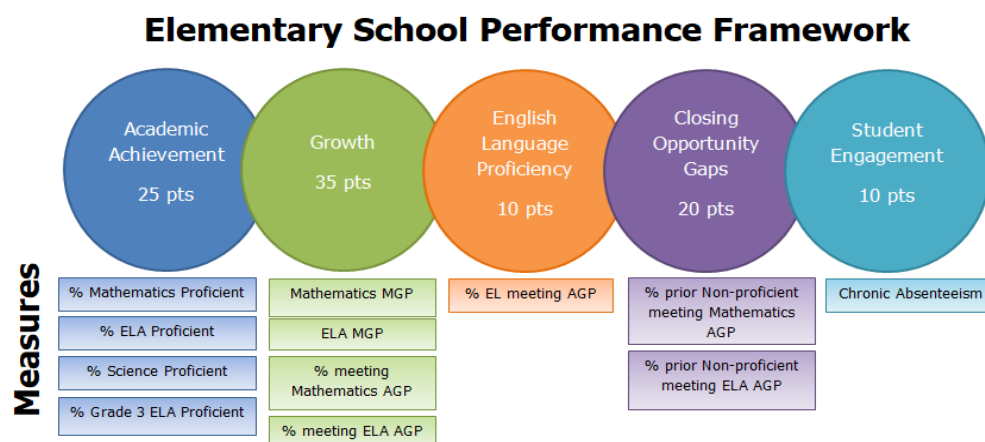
Elementary School Performance Framework

Academic Achievement
25 pts

Growth
35 pts

English Language Proficiency
10 pts

Closing Opportunity Gaps
20 pts

Student Engagement
10 pts

Measures

% Mathematics Proficient

% ELA Proficient

% Science Proficient

% Grade 3 ELA Proficient

Mathematics MGP

ELA MGP

% meeting Mathematics AGP

% meeting ELA AGP

% EL meeting AGP

% prior Non-proficient meeting Mathematics AGP

% prior Non-proficient meeting ELA AGP

Chronic Absenteeism